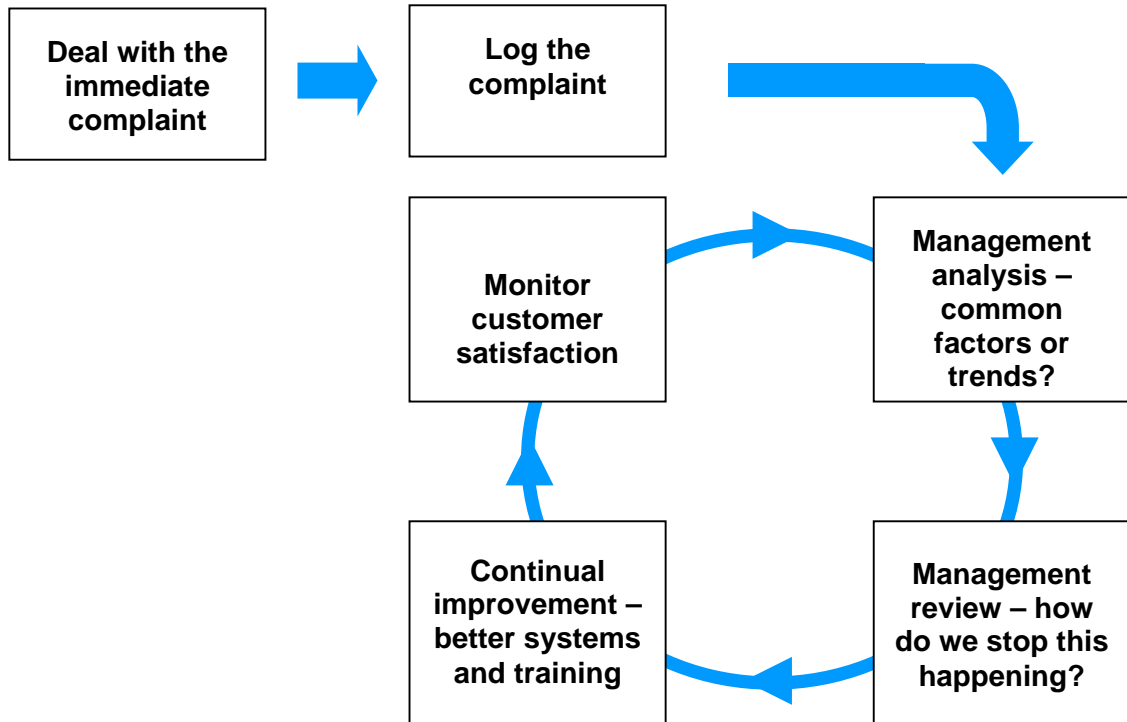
Deal with the immediate complaint

Log the complaint

Management analysis – common factors or trends?

Management review – how do we stop this happening?

Continual improvement – better systems and training

Monitor customer satisfaction